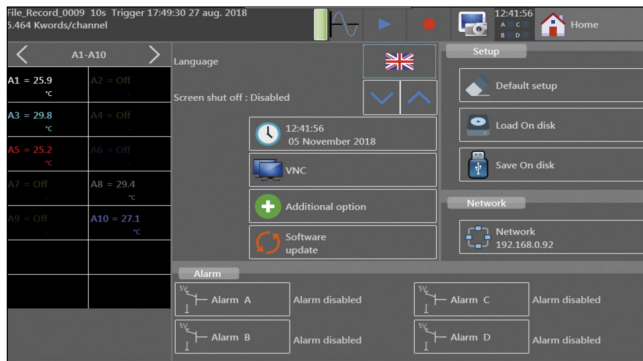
File_Record_0009 10s Trigger 17:49:30 27 aug. 2018
5.464 Kwords/channel

12:41:56
A B C D
A B C D

Home

A1-A10

A1 = 25.9
°C
A2 = Off
A3 = 29.8
°C
A4 = Off
A5 = 25.2
°C
A6 = Off
A7 = Off
A8 = 29.4
°C
A9 = Off
A10 = 27.1
°C

Language

Screen shut off : Disabled

12:41:56
05 November 2018

VNC

Additional option

Software update

Setup

Default setup

Load On disk

Save On disk

Network

Network
192.168.0.92

Alarm

Alarm A
Alarm disabled
Alarm C
Alarm disabled
Alarm B
Alarm disabled
Alarm D
Alarm disabled